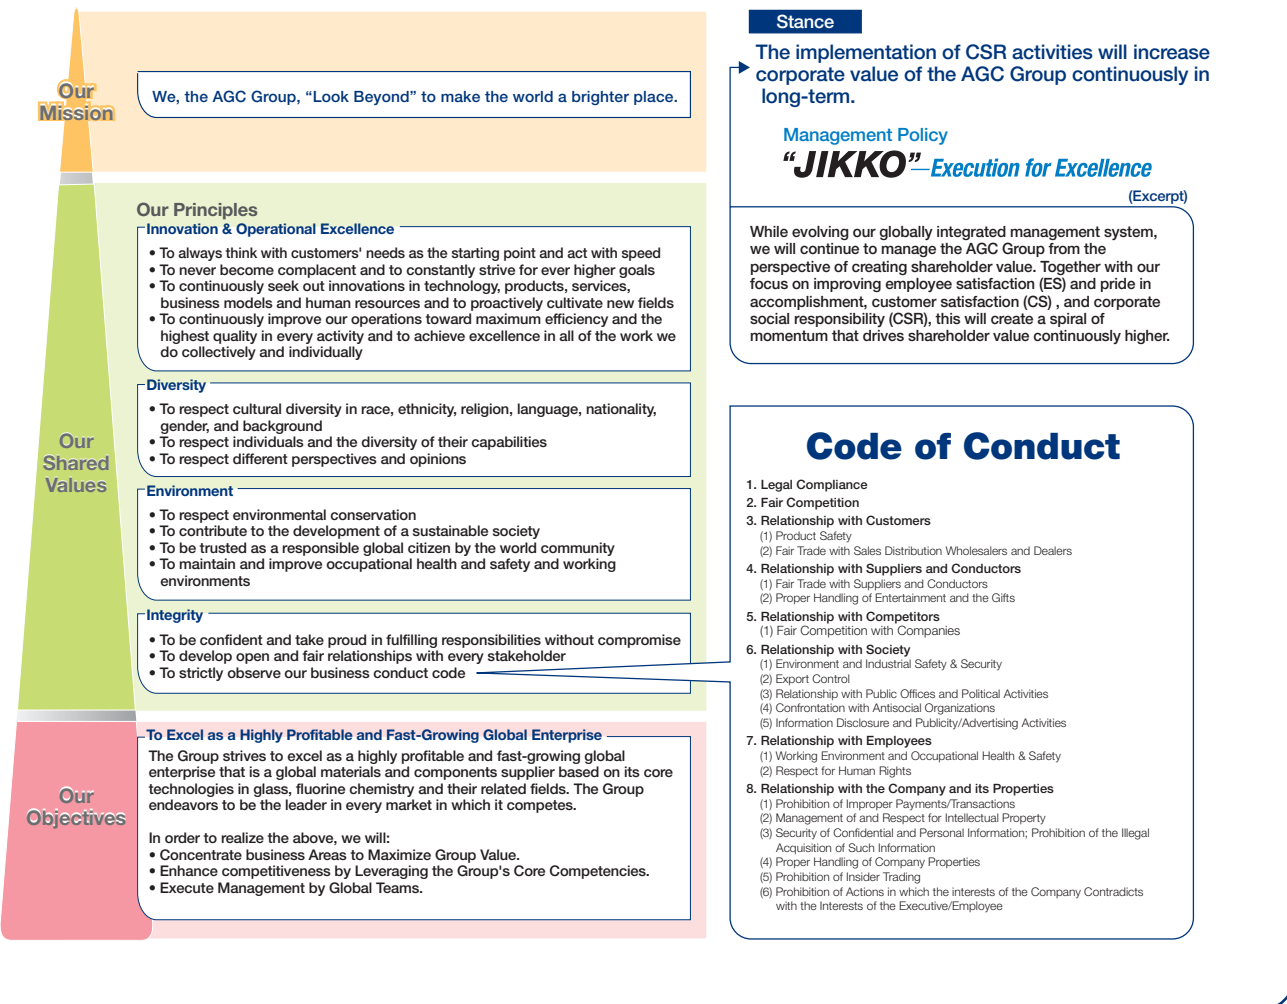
Our Mission

We, the AGC Group, “Look Beyond” to make the world a brighter place.

Our Shared Values

Our Principles

Innovation & Operational Excellence

• To always think with customers' needs as the starting point and act with speed
• To never become complacent and to constantly strive for ever higher goals
• To continuously seek out innovations in technology, products, services, business models and human resources and to proactively cultivate new fields
• To continuously improve our operations toward maximum efficiency and the highest quality in every activity and to achieve excellence in all of the work we do collectively and individually

Diversity

• To respect cultural diversity in race, ethnicity, religion, language, nationality, gender, and background
• To respect individuals and the diversity of their capabilities
• To respect different perspectives and opinions

Environment

• To respect environmental conservation
• To contribute to the development of a sustainable society
• To be trusted as a responsible global citizen by the world community
• To maintain and improve occupational health and safety and working environments

Integrity

• To be confident and take proud in fulfilling responsibilities without compromise
• To develop open and fair relationships with every stakeholder
• To strictly observe our business conduct code

Our Objectives

To Excel as a Highly Profitable and Fast-Growing Global Enterprise

The Group strives to excel as a highly profitable and fast-growing global enterprise that is a global materials and components supplier based on its core technologies in glass, fluorine chemistry and their related fields. The Group endeavors to be the leader in every market in which it competes.

In order to realize the above, we will:
• Concentrate business Areas to Maximize Group Value.
• Enhance competitiveness by Leveraging the Group's Core Competencies.
• Execute Management by Global Teams.

Stance

The implementation of CSR activities will increase corporate value of the AGC Group continuously in long-term.

Management Policy
“JIKKO”—Execution for Excellence
(Excerpt)

While evolving our globally integrated management system, we will continue to manage the AGC Group from the perspective of creating shareholder value. Together with our focus on improving employee satisfaction (ES) and pride in accomplishment, customer satisfaction (CS) , and corporate social responsibility (CSR), this will create a spiral of momentum that drives shareholder value continuously higher.

Code of Conduct

1. Legal Compliance
2. Fair Competition
3. Relationship with Customers
(1) Product Safety
(2) Fair Trade with Sales Distribution Wholesalers and Dealers
4. Relationship with Suppliers and Conductors
(1) Fair Trade with Suppliers and Conductors
(2) Proper Handling of Entertainment and the Gifts
5. Relationship with Competitors
(1) Fair Competition with Companies
6. Relationship with Society
(1) Environment and Industrial Safety & Security
(2) Export Control
(3) Relationship with Public Offices and Political Activities
(4) Confrontation with Antisocial Organizations
(5) Information Disclosure and Publicity/Advertising Activities
7. Relationship with Employees
(1) Working Environment and Occupational Health & Safety
(2) Respect for Human Rights
8. Relationship with the Company and its Properties
(1) Prohibition of Improper Payments/Transactions
(2) Management of and Respect for Intellectual Property
(3) Security of Confidential and Personal Information; Prohibition of the Illegal Acquisition of Such Information
(4) Proper Handling of Company Properties
(5) Prohibition of Insider Trading
(6) Prohibition of Actions in which the interests of the Company Contradicts with the Interests of the Executive/Employee